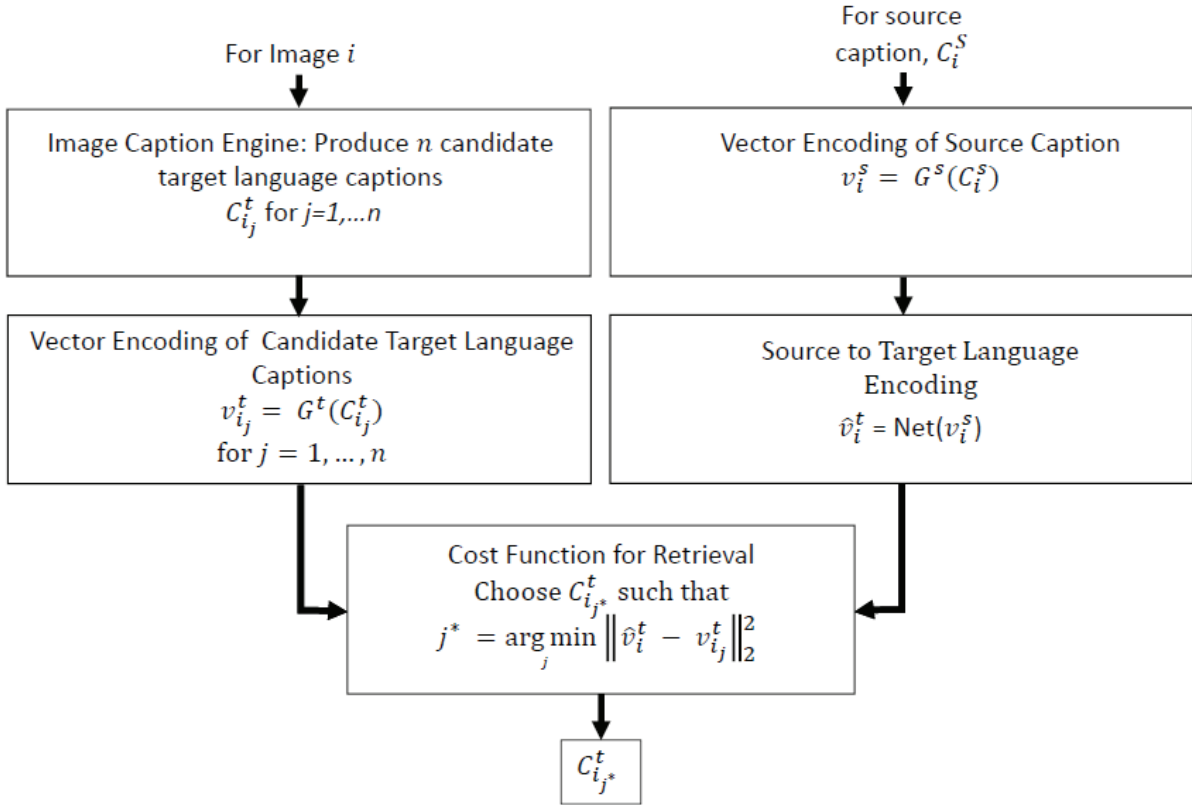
For Image $i$

For source caption, $C_i^S$

Image Caption Engine: Produce $n$ candidate target language captions $C_{i_j}^t$ for $j=1,\ldots n$

Vector Encoding of Source Caption $v_i^s = G^s(C_i^s)$

Vector Encoding of Candidate Target Language Captions $v_{i_j}^t = G^t(C_{i_j}^t)$ for $j = 1, \ldots, n$

Source to Target Language Encoding $\hat{v}_i^t = \text{Net}(v_i^s)$

Cost Function for Retrieval
Choose $C_{i_{j^*}}^t$ such that
$j^* = \arg\min_j \left\| \hat{v}_i^t - v_{i_j}^t \right\|_2^2$

$C_{i_{j^*}}^t$